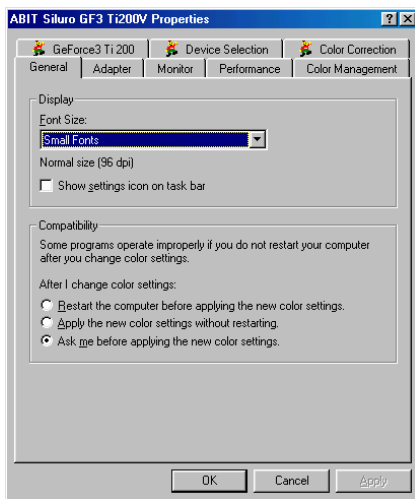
ABIT Siluro GF3 Ti200V Properties
?
X

GeForce3 Ti 200
Device Selection
Color Correction
General
Adapter
Monitor
Performance
Color Management

Display
Font Size:
Small Fonts
Normal size (96 dpi)
Show settings icon on task bar

Compatibility
Some programs operate improperly if you do not restart your computer after you change color settings.

After I change color settings:
Restart the computer before applying the new color settings.
Apply the new color settings without restarting.
Ask me before applying the new color settings.

OK
Cancel
Apply